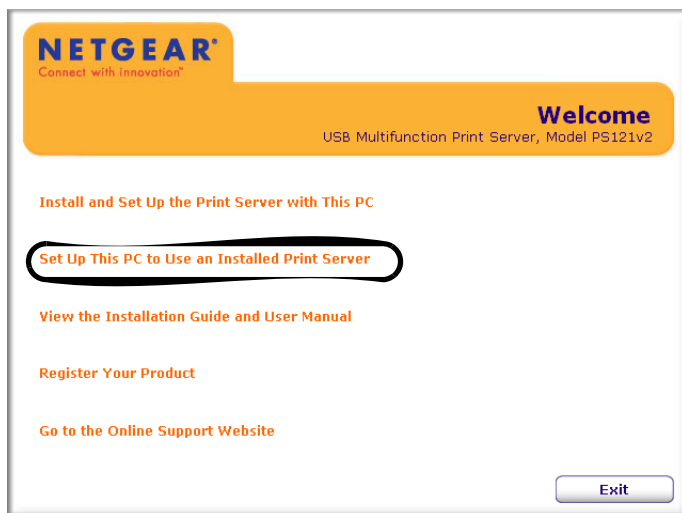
NETGEAR®
Connect with innovation™

Welcome
USB Multifunction Print Server, Model PS121v2

Install and Set Up the Print Server with This PC

Set Up This PC to Use an Installed Print Server

View the Installation Guide and User Manual

Register Your Product

Go to the Online Support Website

Exit